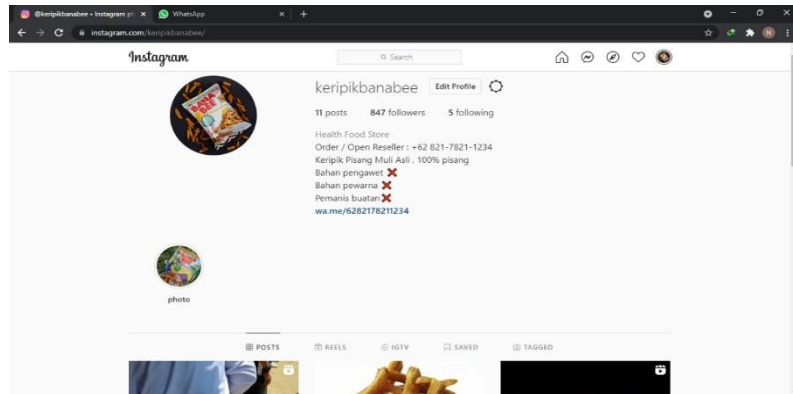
@keripikbanabee • Instagram p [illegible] × WhatsApp × +

instagram.com/keripikbanabee/

Instagram

Search

keripikbanabee Edit Profile

11 posts 847 followers 5 following

Health Food Store
Order / Open Reseller : +62 821-7821-1234
Keripik Pisang Muli Asli , 100% pisang
Bahan pengawet ❌
Bahan pewarna ❌
Pemanis buatan ❌
wa.me/6282178211234

photo

POSTS REELS IGTV SAVED TAGGED